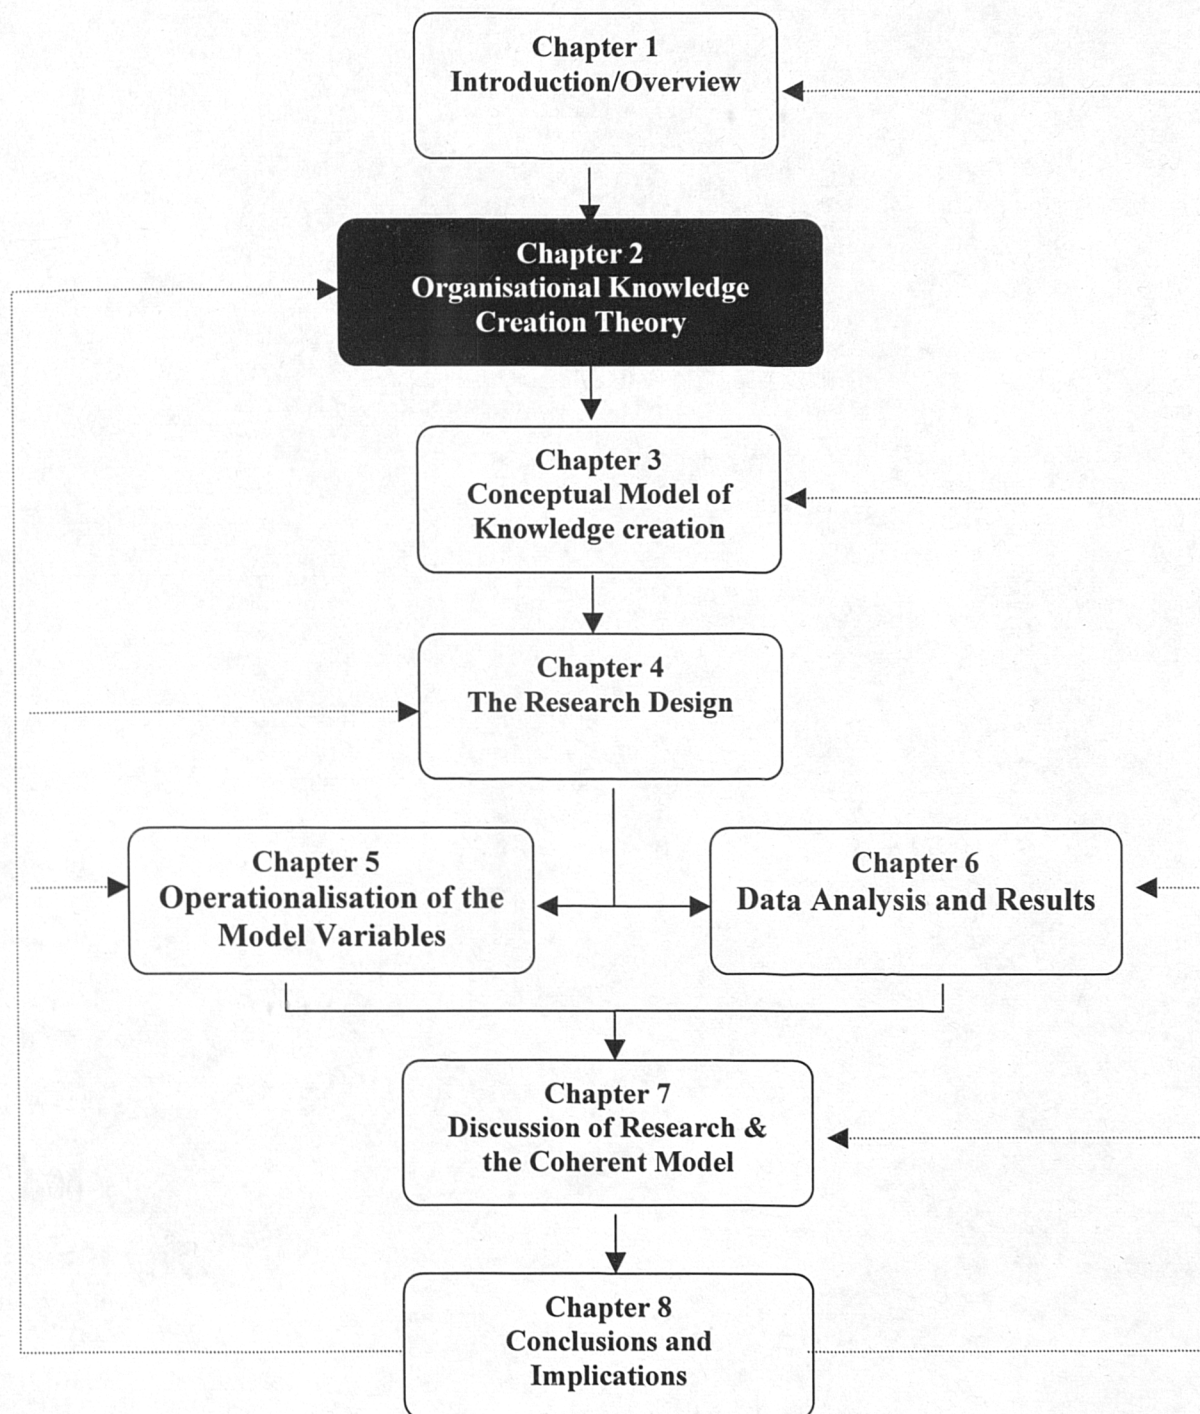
Chapter 1
Introduction/Overview

Chapter 2
Organisational Knowledge Creation Theory

Chapter 3
Conceptual Model of Knowledge creation

Chapter 4
The Research Design

Chapter 5
Operationalisation of the Model Variables

Chapter 6
Data Analysis and Results

Chapter 7
Discussion of Research & the Coherent Model

Chapter 8
Conclusions and Implications